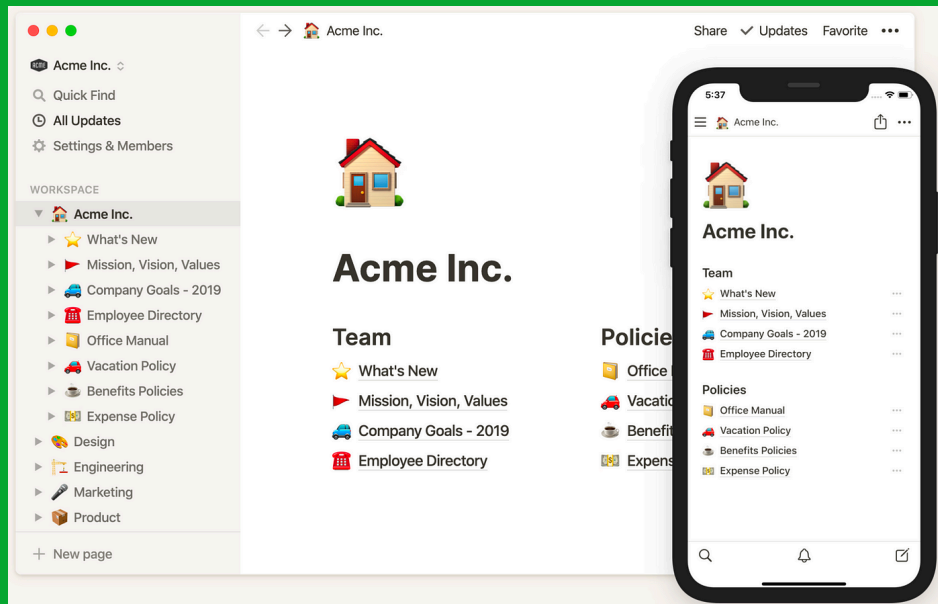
Acme Inc.
Quick Find
All Updates
Settings & Members

WORKSPACE
Acme Inc.
What's New
Mission, Vision, Values
Company Goals - 2019
Employee Directory
Office Manual
Vacation Policy
Benefits Policies
Expense Policy
Design
Engineering
Marketing
Product

+ New page

Acme Inc.

Share ✓ Updates Favorite •••

Acme Inc.

Team
What's New
Mission, Vision, Values
Company Goals - 2019
Employee Directory

Policie
Office
Vacatio
Benefit
Expens

5:37
Acme Inc.

Acme Inc.

Team
What's New
Mission, Vision, Values
Company Goals - 2019
Employee Directory

Policies
Office Manual
Vacation Policy
Benefits Policies
Expense Policy